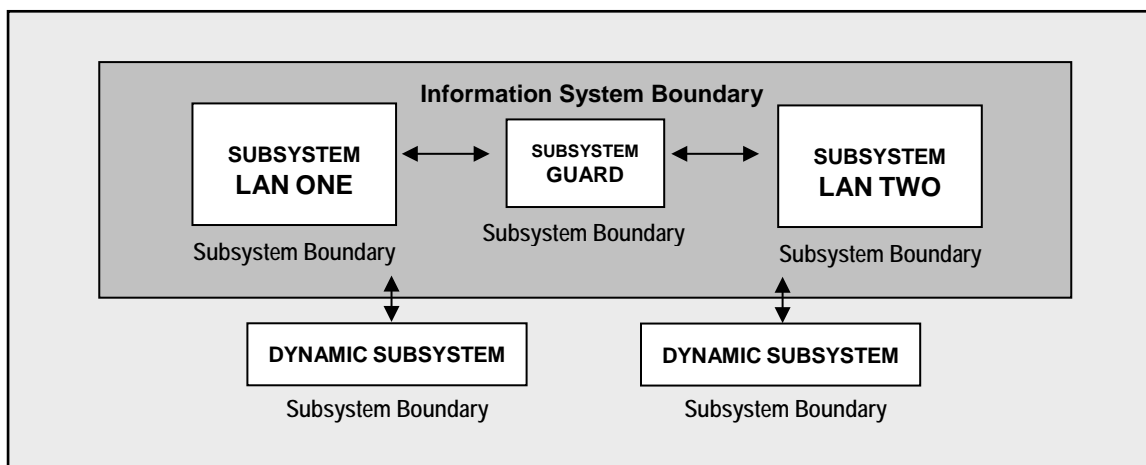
Information System Boundary

SUBSYSTEM
LAN ONE

Subsystem Boundary

SUBSYSTEM
GUARD

Subsystem Boundary

SUBSYSTEM
LAN TWO

Subsystem Boundary

DYNAMIC SUBSYSTEM

Subsystem Boundary

DYNAMIC SUBSYSTEM

Subsystem Boundary